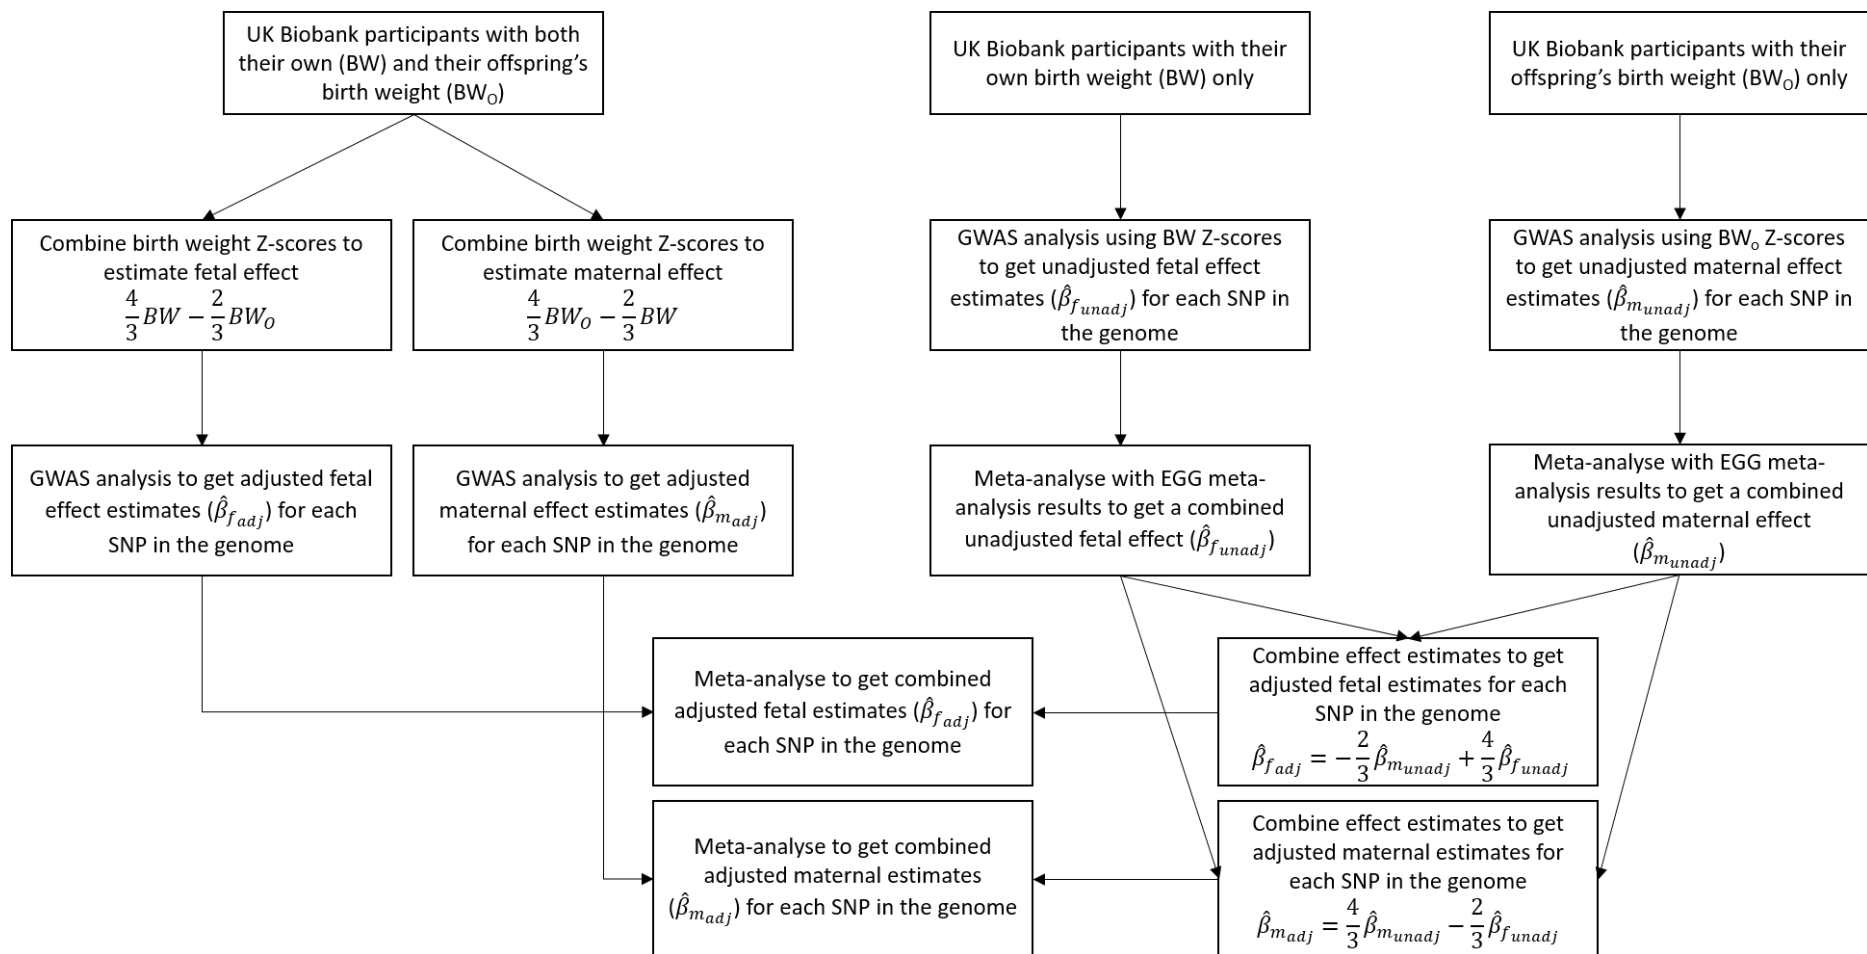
UK Biobank participants with both their own (BW) and their offspring's birth weight ($BW_O$)

UK Biobank participants with their own birth weight (BW) only

UK Biobank participants with their offspring's birth weight ($BW_O$) only

Combine birth weight Z-scores to estimate fetal effect $\frac{4}{3}BW - \frac{2}{3}BW_O$

Combine birth weight Z-scores to estimate maternal effect $\frac{4}{3}BW_O - \frac{2}{3}BW$

GWAS analysis using BW Z-scores to get unadjusted fetal effect estimates ($\hat{\beta}_{f_{unadj}}$) for each SNP in the genome

GWAS analysis using $BW_o$ Z-scores to get unadjusted maternal effect estimates ($\hat{\beta}_{m_{unadj}}$) for each SNP in the genome

GWAS analysis to get adjusted fetal effect estimates ($\hat{\beta}_{f_{adj}}$) for each SNP in the genome

GWAS analysis to get adjusted maternal effect estimates ($\hat{\beta}_{m_{adj}}$) for each SNP in the genome

Meta-analyse with EGG meta-analysis results to get a combined unadjusted fetal effect ($\hat{\beta}_{f_{unadj}}$)

Meta-analyse with EGG meta-analysis results to get a combined unadjusted maternal effect ($\hat{\beta}_{m_{unadj}}$)

Meta-analyse to get combined adjusted fetal estimates ($\hat{\beta}_{f_{adj}}$) for each SNP in the genome

Combine effect estimates to get adjusted fetal estimates for each SNP in the genome $\hat{\beta}_{f_{adj}} = -\frac{2}{3}\hat{\beta}_{m_{unadj}} + \frac{4}{3}\hat{\beta}_{f_{unadj}}$

Meta-analyse to get combined adjusted maternal estimates ($\hat{\beta}_{m_{adj}}$) for each SNP in the genome

Combine effect estimates to get adjusted maternal estimates for each SNP in the genome $\hat{\beta}_{m_{adj}} = \frac{4}{3}\hat{\beta}_{m_{unadj}} - \frac{2}{3}\hat{\beta}_{f_{unadj}}$